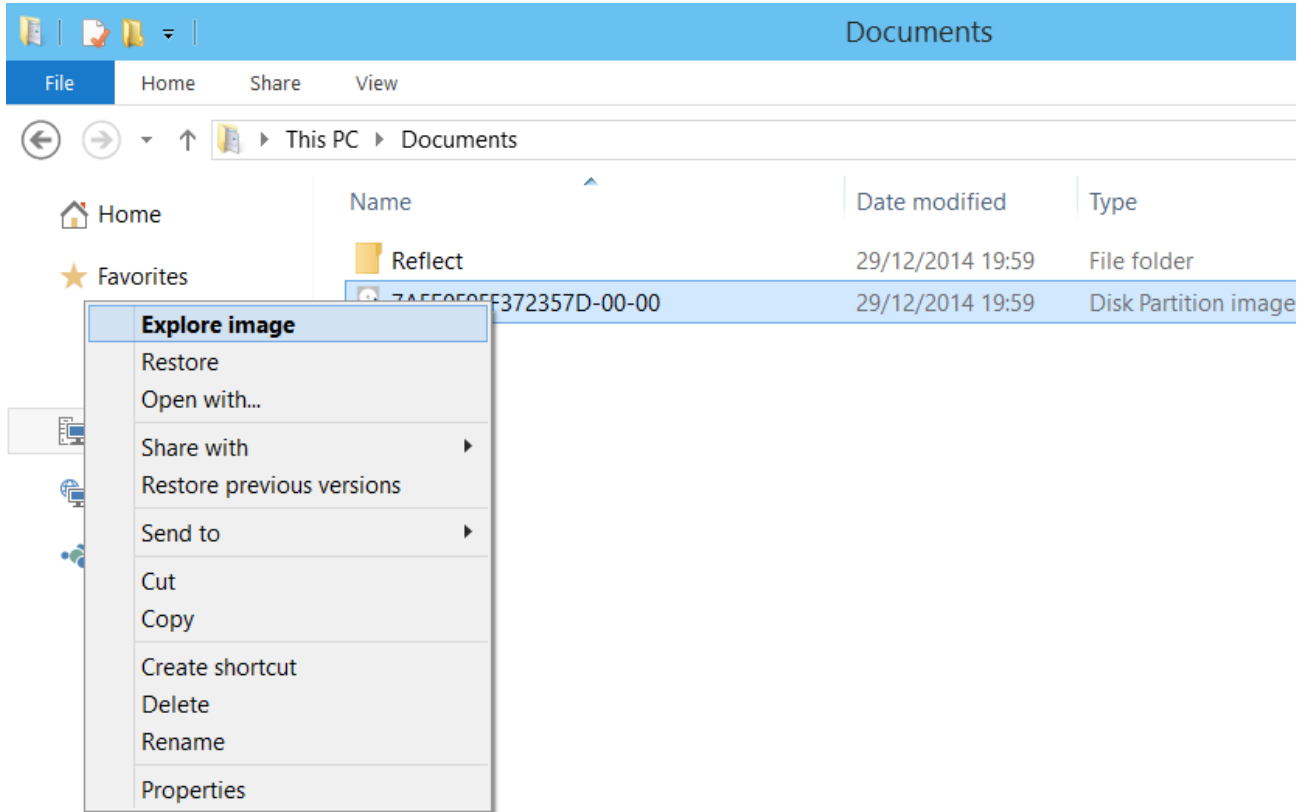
Documents

File Home Share View

This PC ▸ Documents

Home

Favorites

| Name | Date modified | Type |
|---|---|---|
| Reflect | 29/12/2014 19:59 | File folder |
| 7AE50E0EE372357D-00-00 | 29/12/2014 19:59 | Disk Partition image |

Explore image
Restore
Open with...
Share with
Restore previous versions
Send to
Cut
Copy
Create shortcut
Delete
Rename
Properties